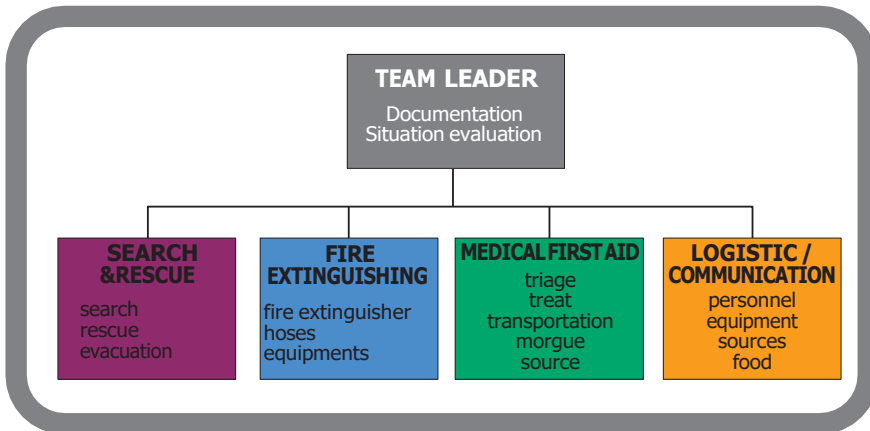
TEAM LEADER
Documentation
Situation evaluation

SEARCH &RESCUE
search
rescue
evacuation

FIRE EXTINGUISHING
fire extinguisher
hoses
equipments

MEDICAL FIRST AID
triage
treat
transportation
morgue
source

LOGISTIC / COMMUNICATION
personnel
equipment
sources
food